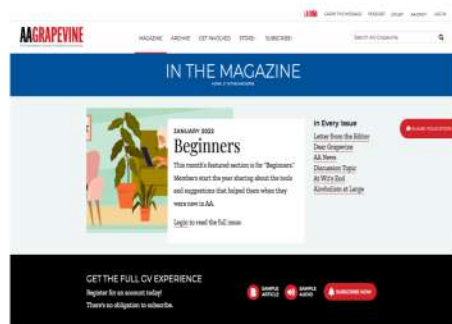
LA VIÑA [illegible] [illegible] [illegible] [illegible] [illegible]

AAGRAPEVINE

MAGAZINE ARCHIVE GET INVOLVED STORE SUBSCRIBE

Search AA Grapevine

IN THE MAGAZINE

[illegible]

JANUARY 2022

Beginners

This month's featured section is for "Beginners." Members start the year sharing about the tools and suggestions that helped them when they were new in AA.

Login to read the full issue

In Every Issue

Letter from the Editor

Dear Grapevine

AA News

Discussion Topic

At Wit's End

Alcoholism at Large

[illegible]

GET THE FULL GV EXPERIENCE

Register for an account today!

There's no obligation to subscribe.

SAMPLE ARTICLE

SAMPLE AUDIO

SUBSCRIBE NOW